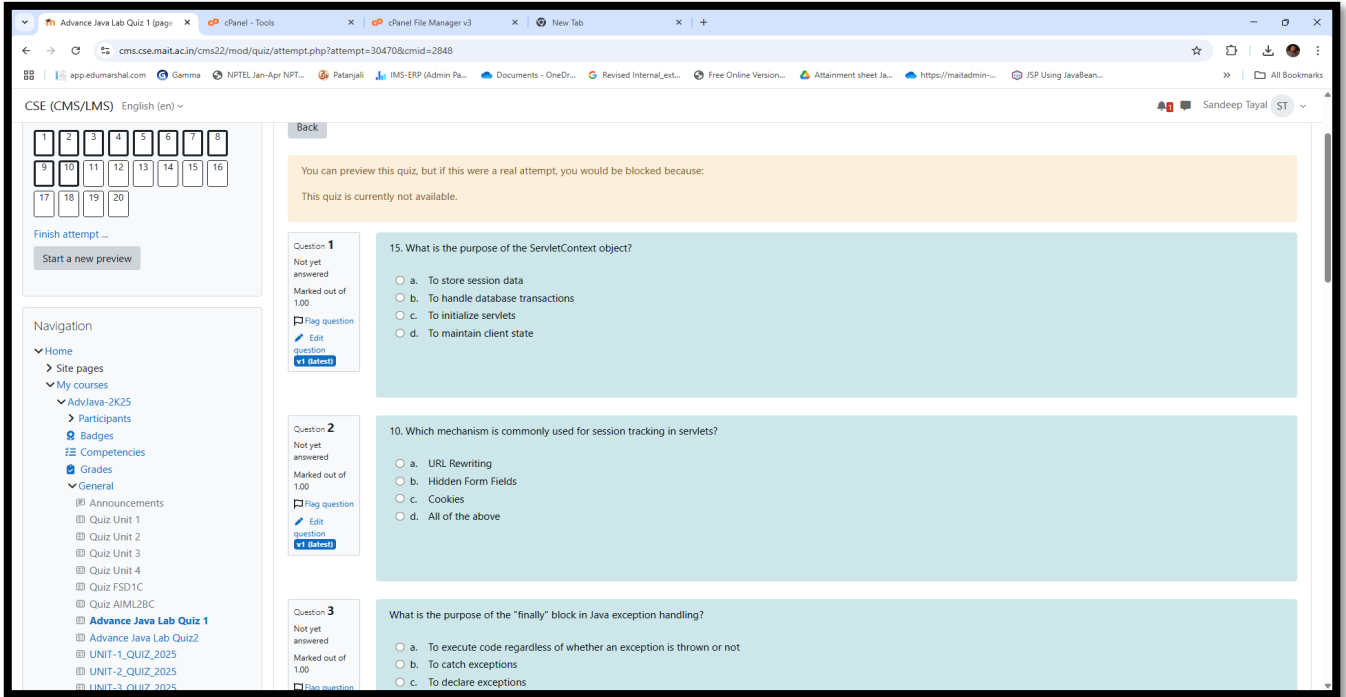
Advance Java Lab Quiz 1 (page ×
cPanel - Tools ×
cPanel File Manager v3 ×
New Tab ×
+

cms.cse.mait.ac.in/cms22/mod/quiz/attempt.php?attempt=30470&cmid=2848

app.edumarshal.com | Gamma | NPTEL Jan-Apr NPT... | Patanjali | IMS-ERP (Admin Pa... | Documents - OneDr... | Revised Internal_ext... | Free Online Version... | Attainment sheet Ja... | https://maitadmin-... | JSP Using JavaBean... | » | All Bookmarks

CSE (CMS/LMS) English (en)

Sandeep Tayal ST

1 2 3 4 5 6 7 8
9 10 11 12 13 14 15 16
17 18 19 20

Finish attempt ...

Start a new preview

Navigation

Home
Site pages
My courses
AdvJava-2K25
Participants
Badges
Competencies
Grades
General
Announcements
Quiz Unit 1
Quiz Unit 2
Quiz Unit 3
Quiz Unit 4
Quiz FSD1C
Quiz AIML2BC
Advance Java Lab Quiz 1
Advance Java Lab Quiz2
UNIT-1_QUIZ_2025
UNIT-2_QUIZ_2025
UNIT-3_QUIZ_2025

Back

You can preview this quiz, but if this were a real attempt, you would be blocked because:

This quiz is currently not available.

Question 1
Not yet answered
Marked out of 1.00
Flag question
Edit question
v1 (latest)

15. What is the purpose of the ServletContext object?

a. To store session data
b. To handle database transactions
c. To initialize servlets
d. To maintain client state

Question 2
Not yet answered
Marked out of 1.00
Flag question
Edit question
v1 (latest)

10. Which mechanism is commonly used for session tracking in servlets?

a. URL Rewriting
b. Hidden Form Fields
c. Cookies
d. All of the above

Question 3
Not yet answered
Marked out of 1.00
Flag question

What is the purpose of the "finally" block in Java exception handling?

a. To execute code regardless of whether an exception is thrown or not
b. To catch exceptions
c. To declare exceptions